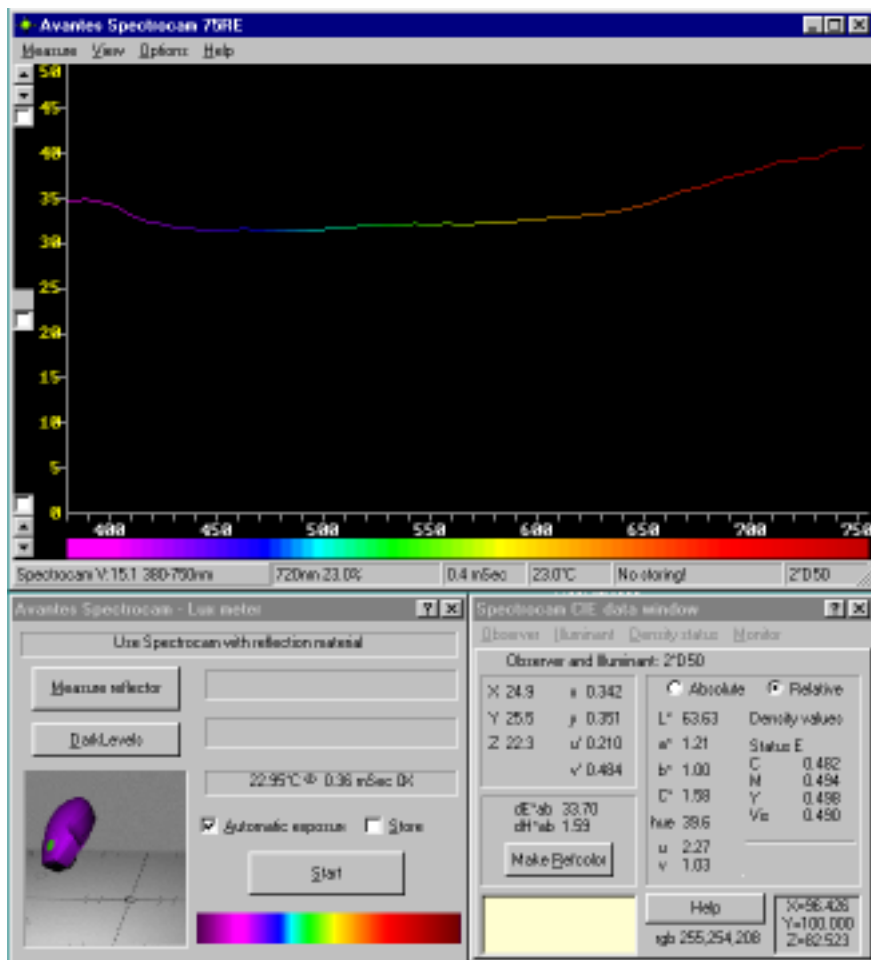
Avantes Spectrocam 75RE

Measure View Options Help

50
45
40
35
30
25
20
15
10
5
0

400 450 500 550 600 650 700 750

Spectrocam V:15.1 380-750nm | 720nm 23.0% | 0.4 mSec | 23.0°C | No storing! | 2°D50

Avantes Spectrocam - Lux meter

Use Spectrocam with reflection material

Measure reflector

DarkLevels

22.95°C 0.36 mSec 0X

Automatic exposure Store

Start

Spectrocam CIE data window

Observer Illuminant Density status Monitor

Observer and Illuminant: 2°D50

X 24.9 x 0.342
Y 25.6 y 0.351
Z 22.3 u' 0.210
v' 0.484

Absolute Relative

L* 63.63
a* 1.21
b* 1.00
C* 1.58
hue 39.6
u 2.27
v 1.03

Density values
Status E
C 0.482
M 0.494
Y 0.498
Vis 0.490

dE*ab 33.70
dH*ab 1.59

Make Refcolor

Help

rgb 255,254,208

X=96.426
Y=100.000
Z=82.523